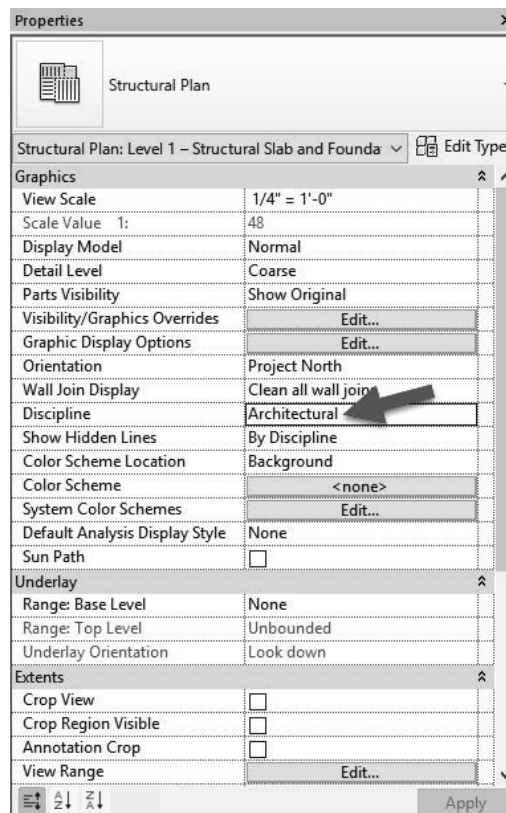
Properties

Structural Plan

Structural Plan: Level 1 – Structural Slab and Founda
Edit Type

| Graphics | |
|---|---|
| View Scale | 1/4" = 1'-0" |
| Scale Value 1: | 48 |
| Display Model | Normal |
| Detail Level | Coarse |
| Parts Visibility | Show Original |
| Visibility/Graphics Overrides | Edit... |
| Graphic Display Options | Edit... |
| Orientation | Project North |
| Wall Join Display | Clean all wall join |
| Discipline | Architectural |
| Show Hidden Lines | By Discipline |
| Color Scheme Location | Background |
| Color Scheme | <none> |
| System Color Schemes | Edit... |
| Default Analysis Display Style | None |
| Sun Path | |
| Underlay | |
| Range: Base Level | None |
| Range: Top Level | Unbounded |
| Underlay Orientation | Look down |
| Extents | |
| Crop View | |
| Crop Region Visible | |
| Annotation Crop | |
| View Range | Edit... |

Apply